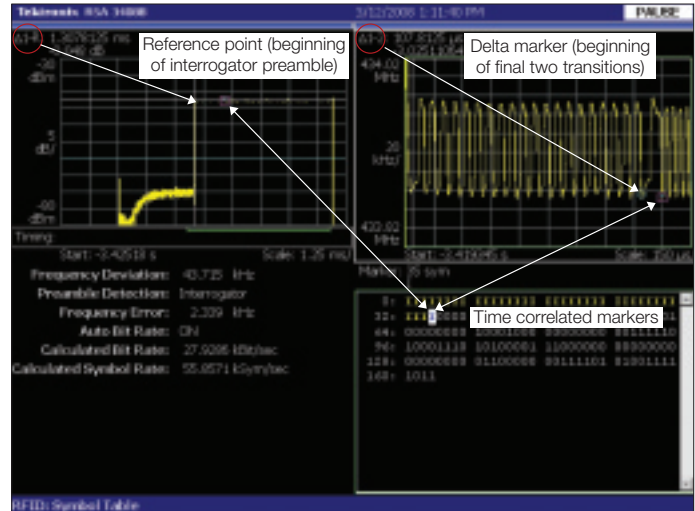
Tektronix RSA 3408B 3/12/2008 1:11:40 PM PAUSE

Reference point (beginning of interrogator preamble)

Delta marker (beginning of final two transitions)

Time correlated markers

-30 dBm
5 dB/
-80 dBm
Timing
Start: -2.42518 s
Scale: 1.25 ms

434.02 MHz
20 kHz/
433.02 MHz
Start: -2.41945 s
Scale: 250 µs
Marker: 35 sym

Frequency Deviation: 43.735 kHz
Preamble Detection: Interrogator
Frequency Error: 2.339 kHz
Auto Bit Rate: ON
Calculated Bit Rate: 27.9286 kBit/sec
Calculated Symbol Rate: 55.8571 kSym/sec

0: 00000000 00000000 00000000
32:
64: 00000000 00000000 00000000 01111110
96: 10001110 10100001 11000000 00000000
128: 00000000 01100000 00111101 01001111
160: 1011

RFID: Symbol Table